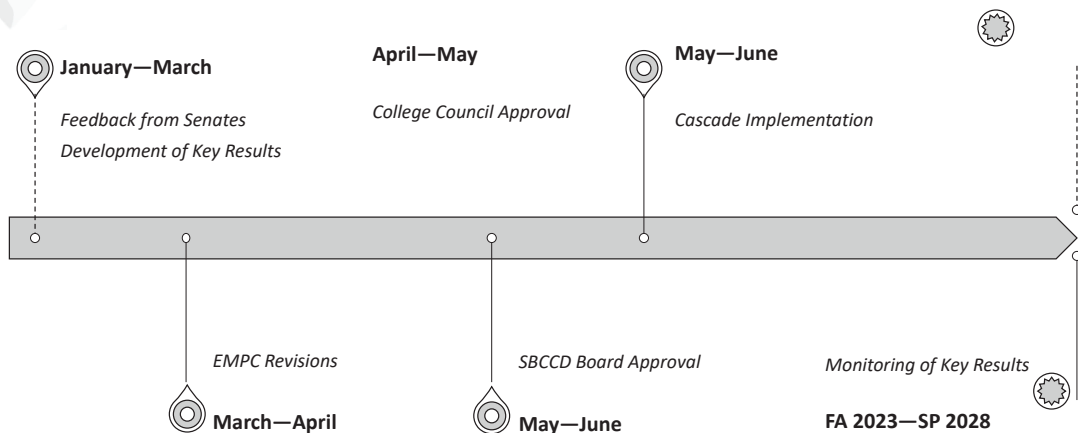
January—March

Feedback from Senates
Development of Key Results

April—May

College Council Approval

May—June

Cascade Implementation

EMPC Revisions

March—April

SBCCD Board Approval

May—June

Monitoring of Key Results

FA 2023—SP 2028